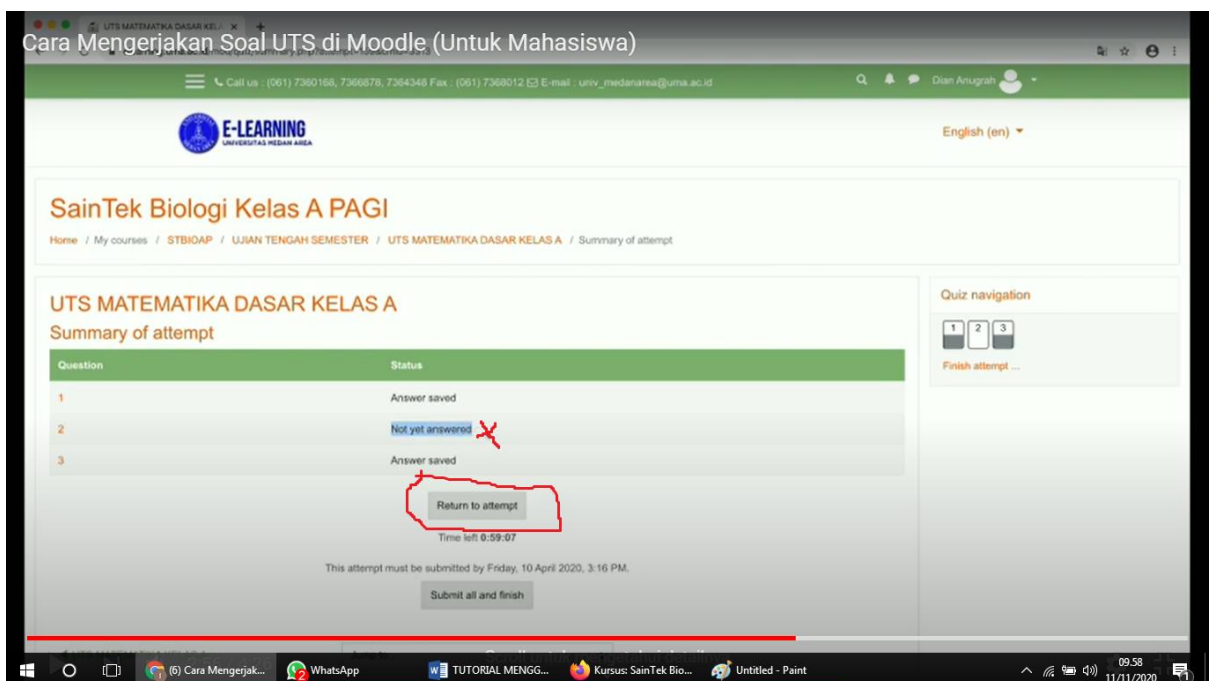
UTS MATEMATIKA DASAR KEL ×

Cara Mengerjakan Soal UTS di Moodle (Untuk Mahasiswa)

Call us : (061) 7360168, 7366878, 7364348 Fax : (061) 7368012 E-mail : univ_medanarea@uma.ac.id

Dian Anugrah

E-LEARNING
UNIVERSITAS MEDAN AREA

English (en)

SainTek Biologi Kelas A PAGI

Home / My courses / STBIOAP / UJIAN TENGAH SEMESTER / UTS MATEMATIKA DASAR KELAS A / Summary of attempt

UTS MATEMATIKA DASAR KELAS A

Summary of attempt

| Question | Status |
|---|---|
| 1 | Answer saved |
| 2 | Not yet answered |
| 3 | Answer saved |

Return to attempt

Time left 0:59:07

This attempt must be submitted by Friday, 10 April 2020, 3:16 PM.

Submit all and finish

Quiz navigation

1 2 3

Finish attempt ...

(6) Cara Mengerjak...
WhatsApp
TUTORIAL MENGG...
Kursus: SainTek Bio...
Untitled - Paint

09.58
11/11/2020